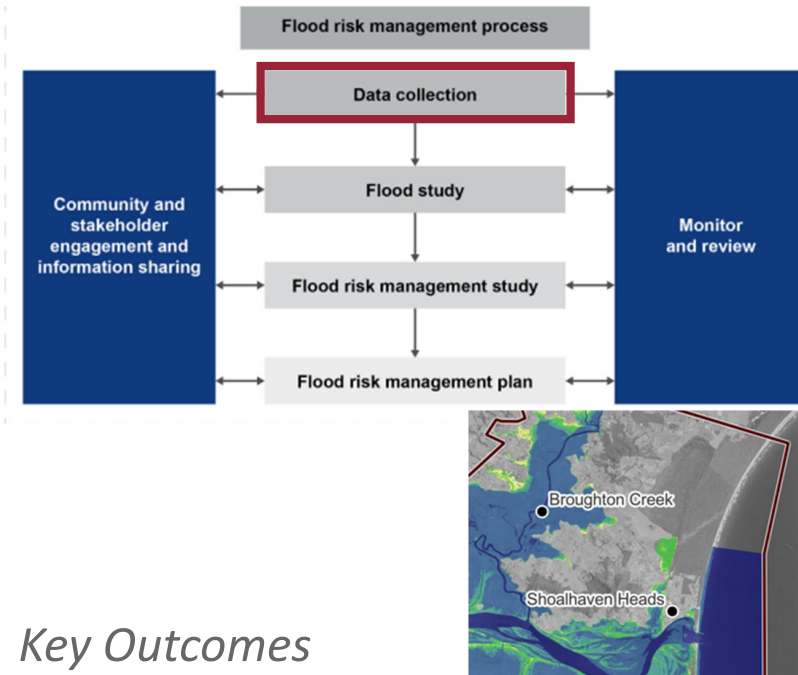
Flood risk management process

Community and stakeholder engagement and information sharing

Data collection

Flood study

Flood risk management study

Flood risk management plan

Monitor and review

Broughton Creek

Shoalhaven Heads

Key Outcomes